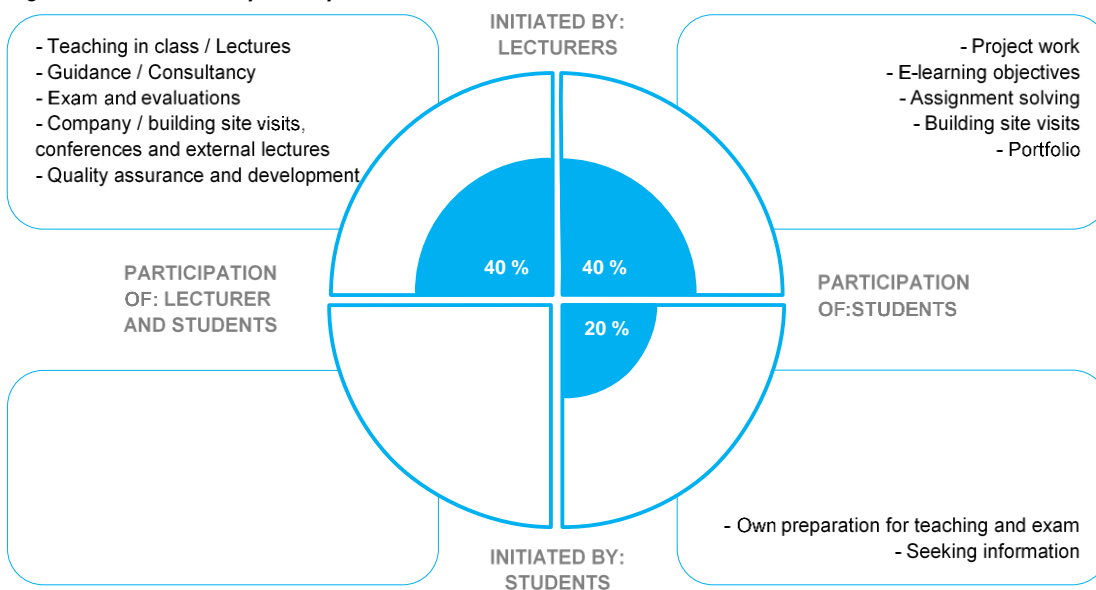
INITIATED BY: LECTURERS

- Teaching in class / Lectures
- Guidance / Consultancy
- Exam and evaluations
- Company / building site visits, conferences and external lectures
- Quality assurance and development

- Project work
- E-learning objectives
- Assignment solving
- Building site visits
- Portfolio

40 %

40 %

20 %

PARTICIPATION OF: LECTURER AND STUDENTS

PARTICIPATION OF:STUDENTS

- Own preparation for teaching and exam
- Seeking information

INITIATED BY: STUDENTS